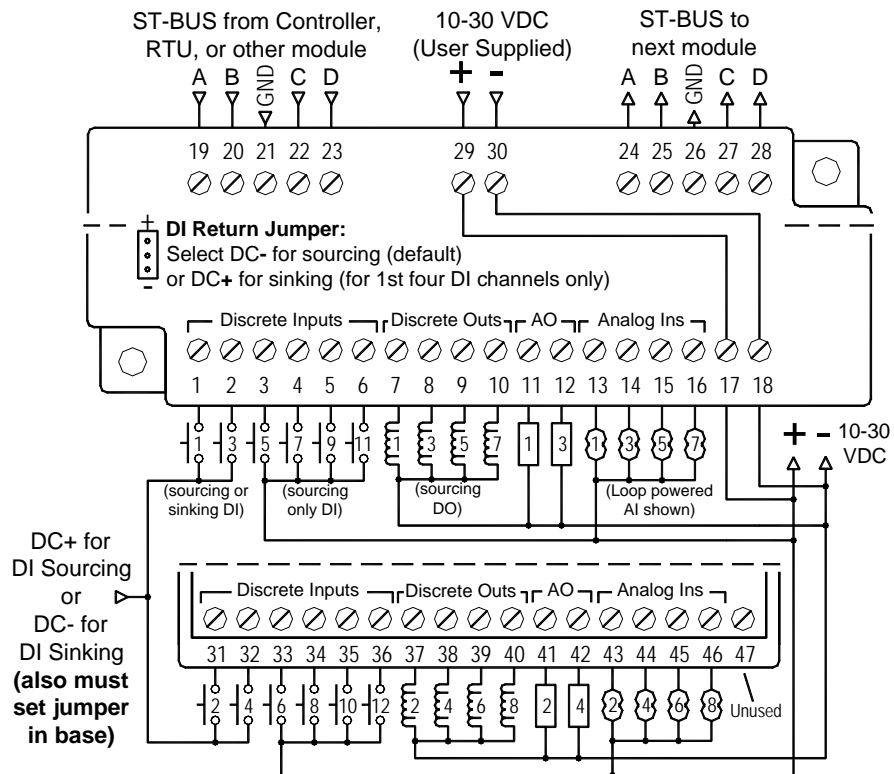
ST-BUS from Controller, RTU, or other module

10-30 VDC (User Supplied)

ST-BUS to next module

A B GND C D

+ -

A B GND C D

19 20 21 22 23

29 30

24 25 26 27 28

+ DI Return Jumper:
Select DC- for sourcing (default)
or DC+ for sinking (for 1st four DI channels only)
-

Discrete Inputs Discrete Outs AO Analog Ins

1 2 3 4 5 6 7 8 9 10 11 12 13 14 15 16 17 18

1 3 5 7 9 11 1 3 5 7 1 3 1 3 5 7

+ - 10-30 VDC

(sourcing or sinking DI)

(sourcing only DI)

(sourcing DO)

(Loop powered AI shown)

DC+ for DI Sourcing or DC- for DI Sinking **(also must set jumper in base)**

Discrete Inputs Discrete Outs AO Analog Ins

31 32 33 34 35 36 37 38 39 40 41 42 43 44 45 46 47

2 4 6 8 10 12 2 4 6 8 2 4 2 4 6 8

Unused